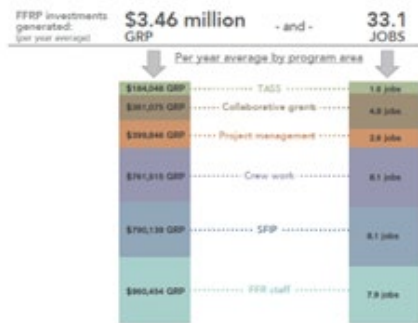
FFRP investments generated: (per year average)

$3.46 million GRP

- and -

33.1 JOBS

Per year average by program area

$184,048 GRP TASS 1.6 jobs

$361,025 GRP Collaborative grants 4.0 jobs

$399,846 GRP Project management 2.8 jobs

$761,515 GRP Crew work 8.1 jobs

$790,139 GRP SFIP 8.1 jobs

$960,454 GRP FFR staff 7.9 jobs